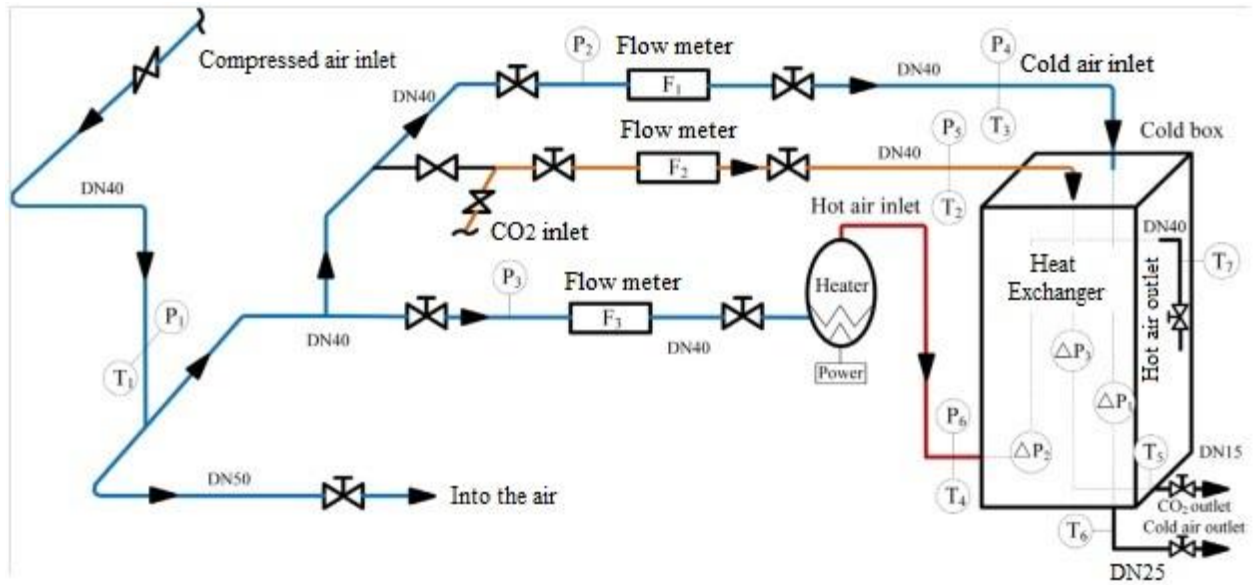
Compressed air inlet

$P_2$ Flow meter

$P_4$ Cold air inlet

DN40

DN40

$F_1$

$T_3$

Flow meter

$P_5$

Cold box

DN40

$F_2$

DN40

$T_2$

CO2 inlet

Hot air inlet

DN40

$T_7$

$P_3$ Flow meter

Heater

Heat Exchanger

Hot air outlet

$P_1$

$F_3$

DN40

DN40

Power

$\triangle P_3$

$T_1$

$\triangle P_1$

$P_6$

$\triangle P_2$

$T_5$

DN15

DN50

Into the air

$T_4$

$CO_2$ outlet

Cold air outlet

$T_6$

DN25